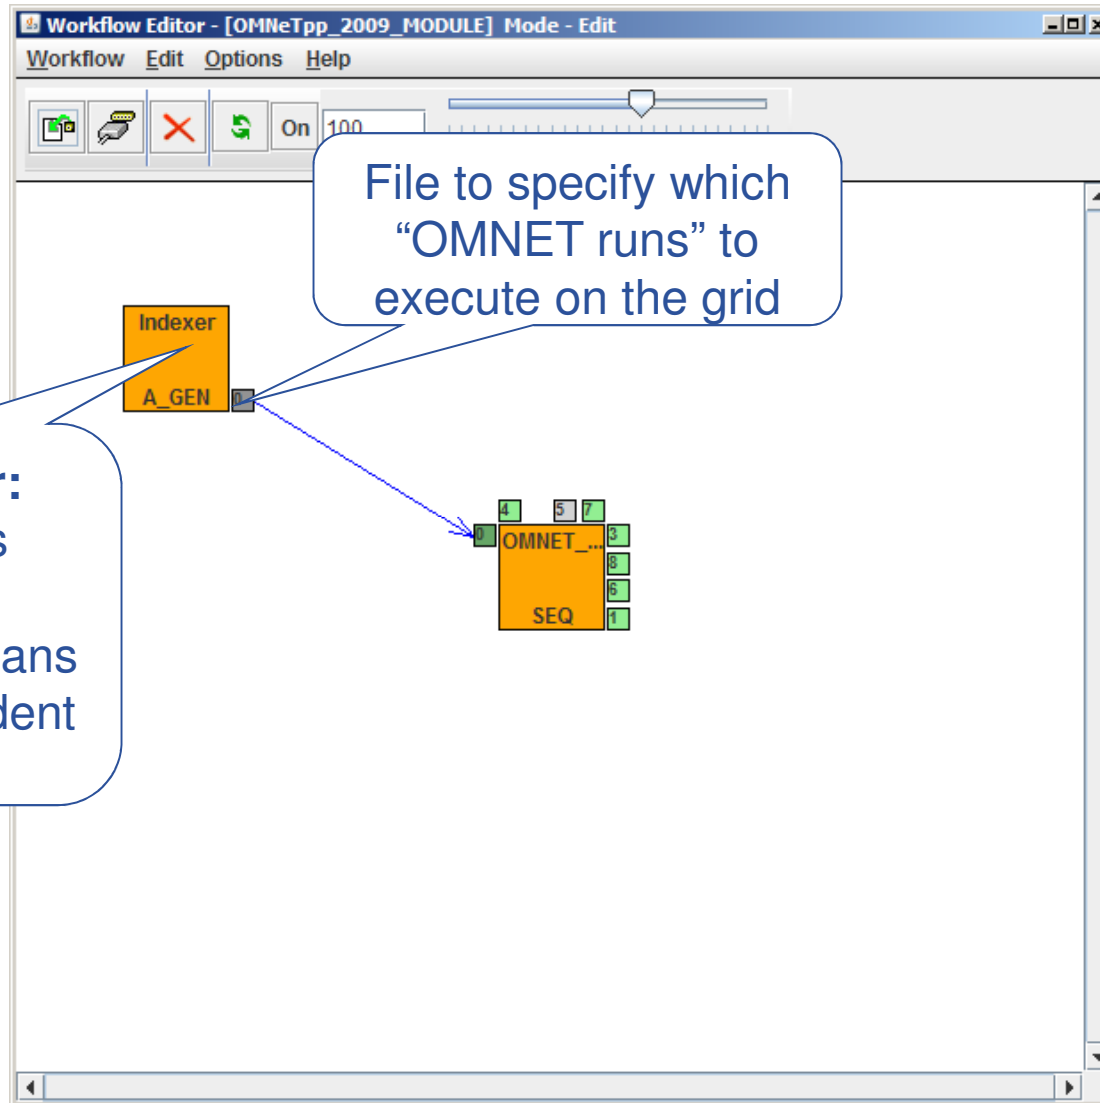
Workflow Editor - [OMNeTpp_2009_MODULE] Mode - Edit

Workflow Edit Options Help

On 100

File to specify which “OMNET runs” to execute on the grid

Indexer

A_GEN

0

r:
s

ans
dent

4 5 7

0 OMNET_... 3

8

6

SEQ 1